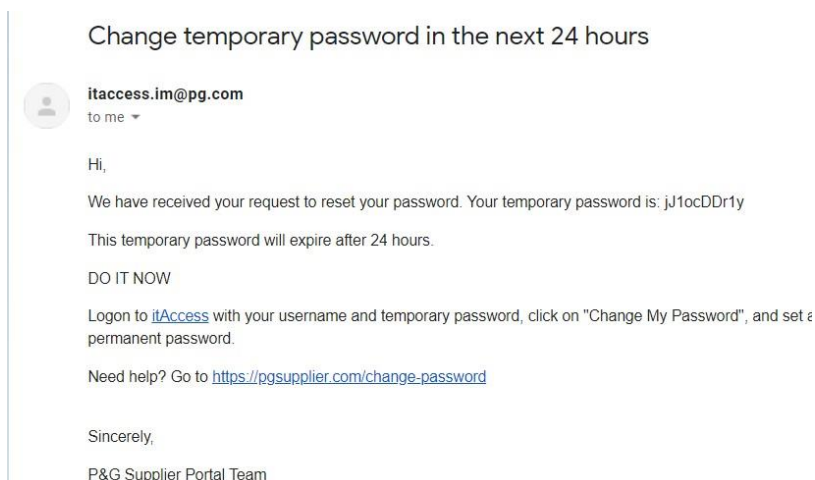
Change temporary password in the next 24 hours

itaccess.im@pg.com
to me

Hi,

We have received your request to reset your password. Your temporary password is: jJ1ocDDr1y

This temporary password will expire after 24 hours.

DO IT NOW

Logon to itAccess with your username and temporary password, click on "Change My Password", and set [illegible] permanent password.

Need help? Go to https://pgsupplier.com/change-password

Sincerely,

P&G Supplier Portal Team